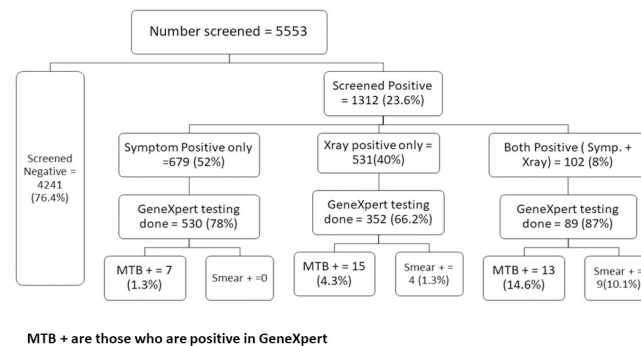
Number screened = 5553

Screened Negative = 4241 (76.4%)

Screened Positive = 1312 (23.6%)

Symptom Positive only =679 (52%)

GeneXpert testing done = 530 (78%)

MTB + = 7 (1.3%)

Smear + =0

Xray positive only = 531(40%)

GeneXpert testing done = 352 (66.2%)

MTB + = 15 (4.3%)

Smear + = 4 (1.3%)

Both Positive ( Symp. + Xray) = 102 (8%)

GeneXpert testing done = 89 (87%)

MTB + = 13 (14.6%)

Smear + = 9(10.1%)

MTB + are those who are positive in GeneXpert